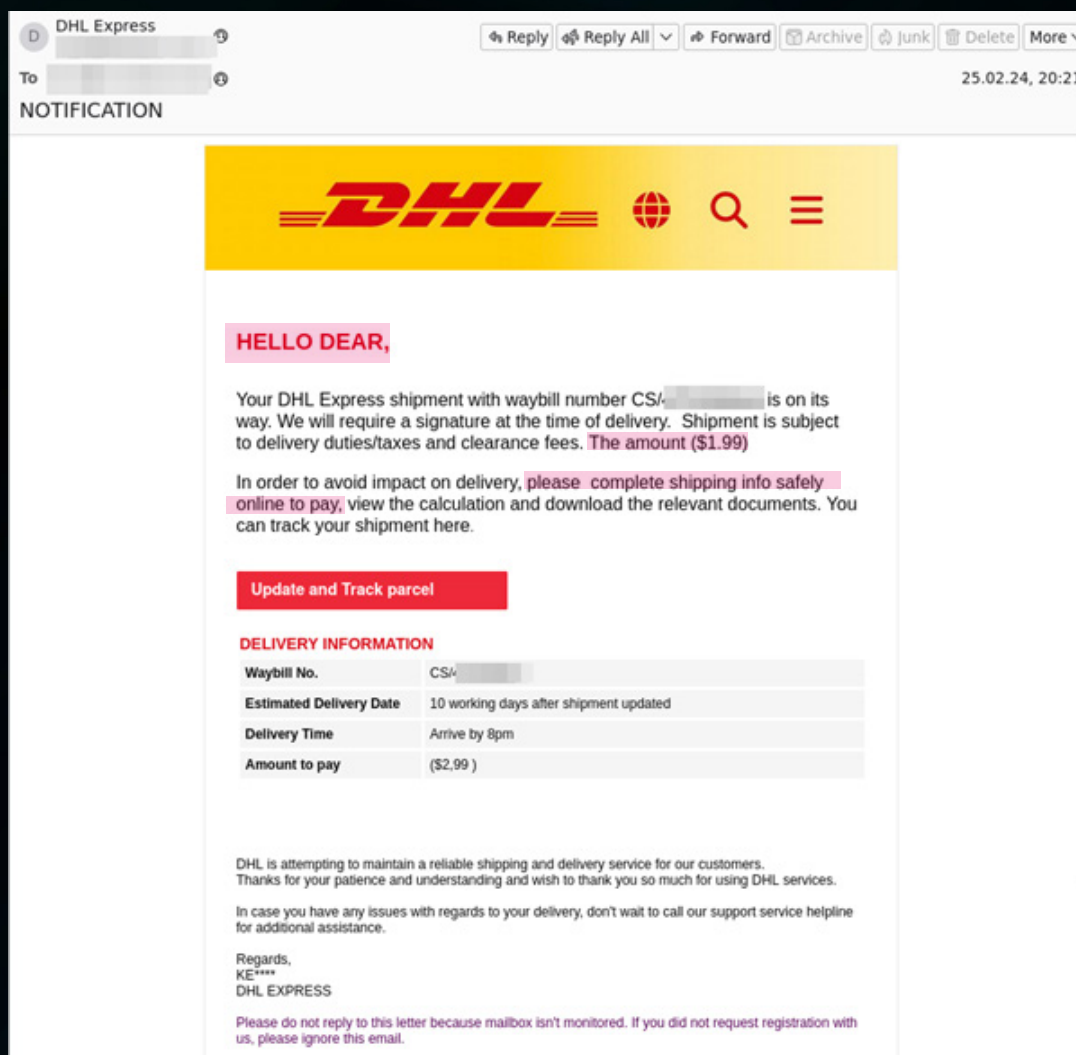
D DHL Express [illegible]

To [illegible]

Reply | Reply All | Forward | Archive | Junk | Delete | More

25.02.24, 20:2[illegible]

NOTIFICATION

DHL

HELLO DEAR,

Your DHL Express shipment with waybill number CS/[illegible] is on its way. We will require a signature at the time of delivery. Shipment is subject to delivery duties/taxes and clearance fees. The amount ($1.99)

In order to avoid impact on delivery, please complete shipping info safely online to pay, view the calculation and download the relevant documents. You can track your shipment here.

Update and Track parcel

DELIVERY INFORMATION

| | |
|---|---|
| Waybill No. | CS/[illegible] |
| Estimated Delivery Date | 10 working days after shipment updated |
| Delivery Time | Arrive by 8pm |
| Amount to pay | ($2,99 ) |

DHL is attempting to maintain a reliable shipping and delivery service for our customers. Thanks for your patience and understanding and wish to thank you so much for using DHL services.

In case you have any issues with regards to your delivery, don't wait to call our support service helpline for additional assistance.

Regards,
KE****
DHL EXPRESS

Please do not reply to this letter because mailbox isn't monitored. If you did not request registration with us, please ignore this email.